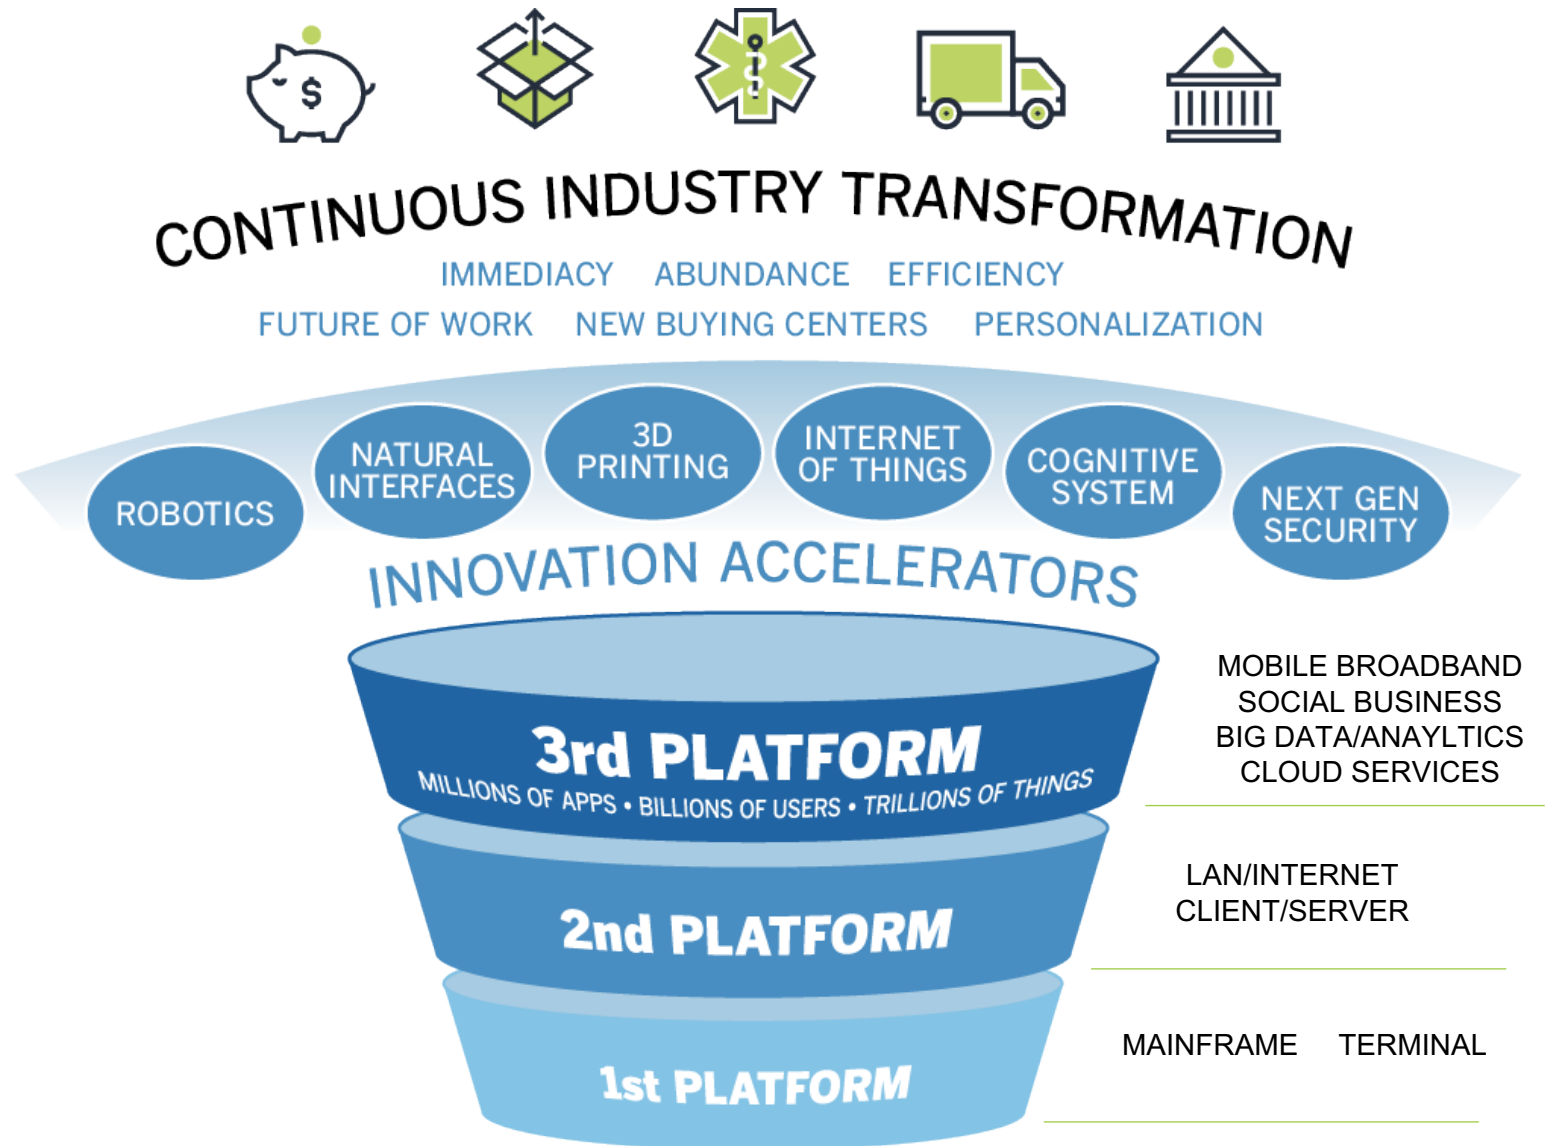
$

CONTINUOUS INDUSTRY TRANSFORMATION

IMMEDIACY ABUNDANCE EFFICIENCY

FUTURE OF WORK NEW BUYING CENTERS PERSONALIZATION

ROBOTICS

NATURAL INTERFACES

3D PRINTING

INTERNET OF THINGS

COGNITIVE SYSTEM

NEXT GEN SECURITY

INNOVATION ACCELERATORS

3rd PLATFORM

MILLIONS OF APPS • BILLIONS OF USERS • TRILLIONS OF THINGS

MOBILE BROADBAND
SOCIAL BUSINESS
BIG DATA/ANAYLTICS
CLOUD SERVICES

2nd PLATFORM

LAN/INTERNET
CLIENT/SERVER

1st PLATFORM

MAINFRAME TERMINAL